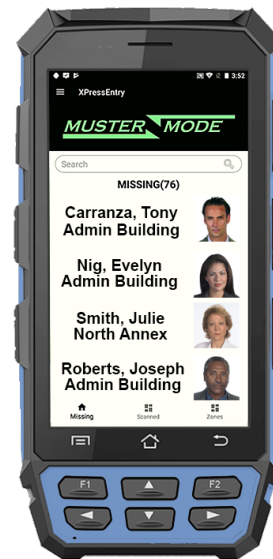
3:52

XPressEntry

MUSTER MODE

Search

MISSING(76)

Carranza, Tony
Admin Building

Nig, Evelyn
Admin Building

Smith, Julie
North Annex

Roberts, Joseph
Admin Building

Missing

Scanned

Zones

F1

F2